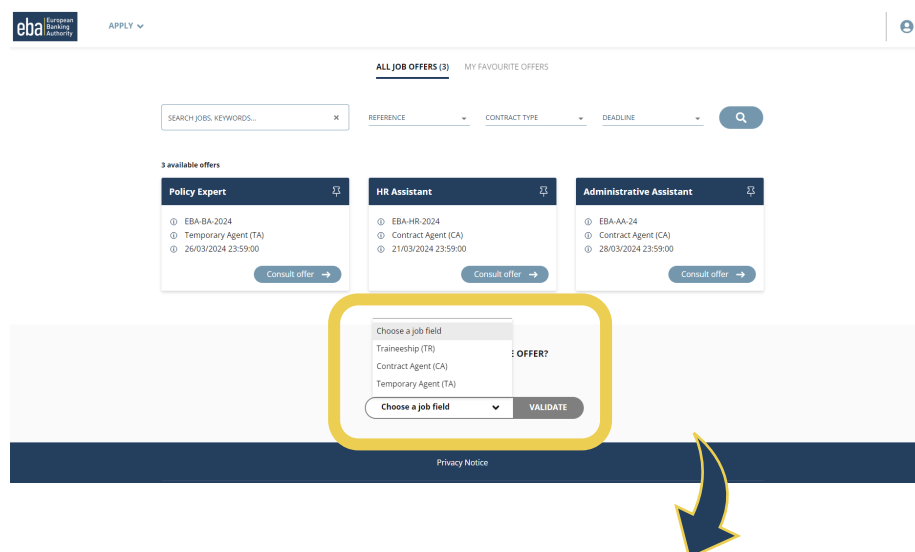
eba European Banking Authority

APPLY

ALL JOB OFFERS (3) MY FAVOURITE OFFERS

SEARCH JOBS, KEYWORDS... ×

REFERENCE

CONTRACT TYPE

DEADLINE

3 available offers

Policy Expert

EBA-BA-2024
Temporary Agent (TA)
26/03/2024 23:59:00

Consult offer

HR Assistant

EBA-HR-2024
Contract Agent (CA)
21/03/2024 23:59:00

Consult offer

Administrative Assistant

EBA-AA-24
Contract Agent (CA)
28/03/2024 23:59:00

Consult offer

Choose a job field
Traineeship (TR)
Contract Agent (CA)
Temporary Agent (TA)

E OFFER?

Choose a job field

VALIDATE

Privacy Notice